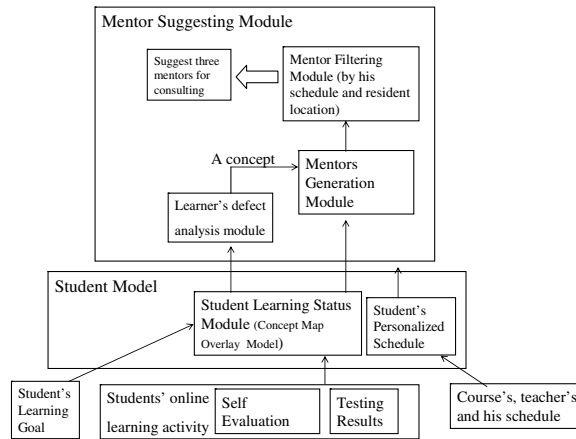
Mentor Suggesting Module

Suggest three mentors for consulting

Mentor Filtering Module (by his schedule and resident location)

A concept

Mentors Generation Module

Learner's defect analysis module

Student Model

Student Learning Status Module (Concept Map Overlay Model)

Student's Personalized Schedule

Student's Learning Goal

Students' online learning activity

Self Evaluation

Testing Results

Course's, teacher's and his schedule